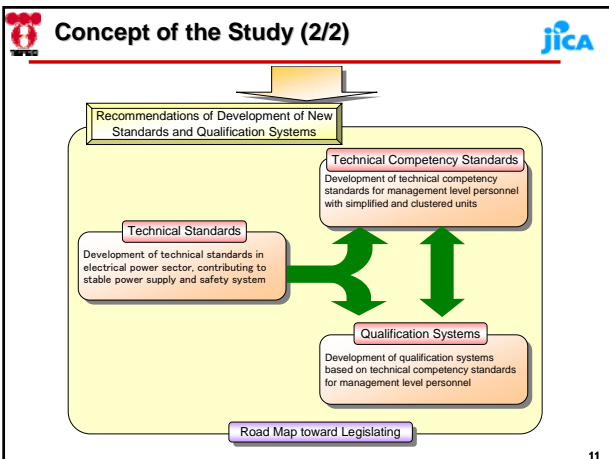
Concept of the Study (2/2)

jica

Recommendations of Development of New Standards and Qualification Systems

Technical Competency Standards

Development of technical competency standards for management level personnel with simplified and clustered units

Technical Standards

Development of technical standards in electrical power sector, contributing to stable power supply and safety system

Qualification Systems

Development of qualification systems based on technical competency standards for management level personnel

Road Map toward Legislating

11